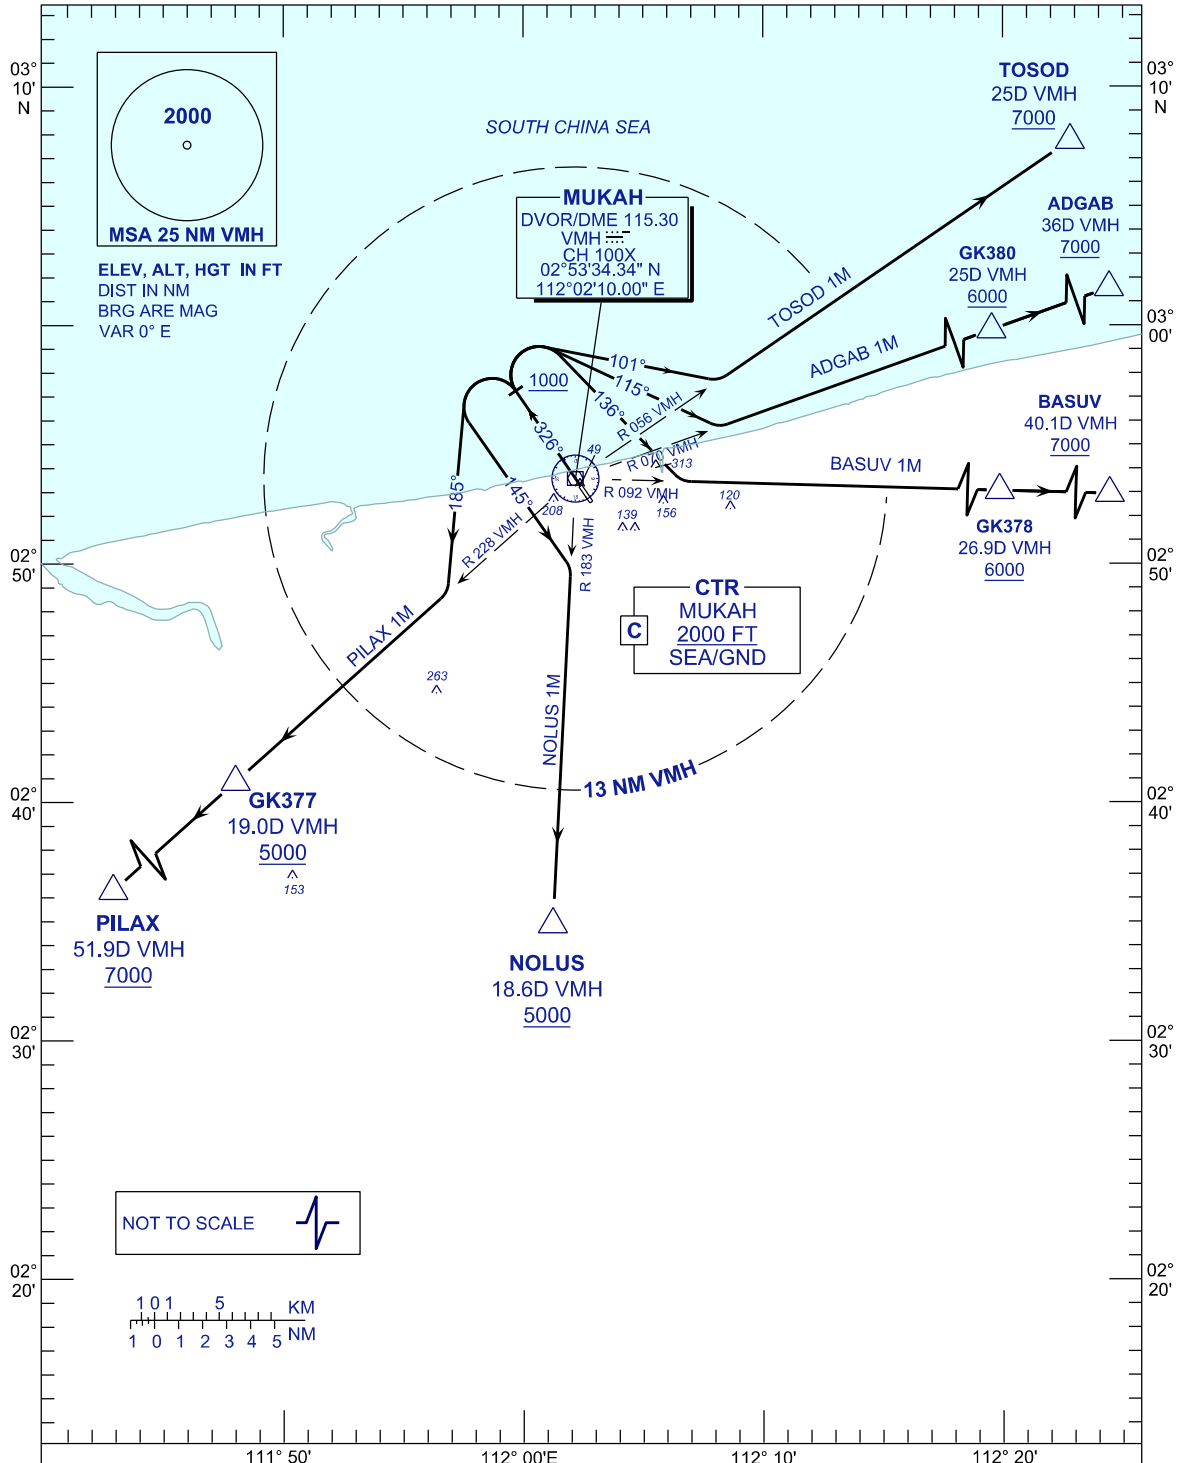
03° 10' N

03° 10' N

2000

MSA 25 NM VMH

ELEV, ALT, HGT IN FT
DIST IN NM
BRG ARE MAG
VAR 0° E

SOUTH CHINA SEA

MUKAH
DVOR/DME 115.30
VMH
CH 100X
02°53'34.34" N
112°02'10.00" E

TOSOD
25D VMH
7000

ADGAB
36D VMH
7000

GK380
25D VMH
6000

03° 00'

TOSOD 1M

ADGAB 1M

101°

115°

136°

1000

326°

185°

145°

R 056 VMH

R 070 VMH

R 092 VMH

R 228 VMH

R 183 VMH

49

313

208

139

156

120

BASUV 1M

BASUV
40.1D VMH
7000

GK378
26.9D VMH
6000

02° 50'

02° 50'

CTR
MUKAH
2000 FT
SEA/GND

C

PILAX 1M

263

NOLUS 1M

13 NM VMH

02° 40'

02° 40'

GK377
19.0D VMH
5000

153

PILAX
51.9D VMH
7000

NOLUS
18.6D VMH
5000

02° 30'

02° 30'

NOT TO SCALE

02° 20'

02° 20'

1 0 1 5 KM
1 0 1 2 3 4 5 NM

111° 50'

112° 00'E

112° 10'

112° 20'